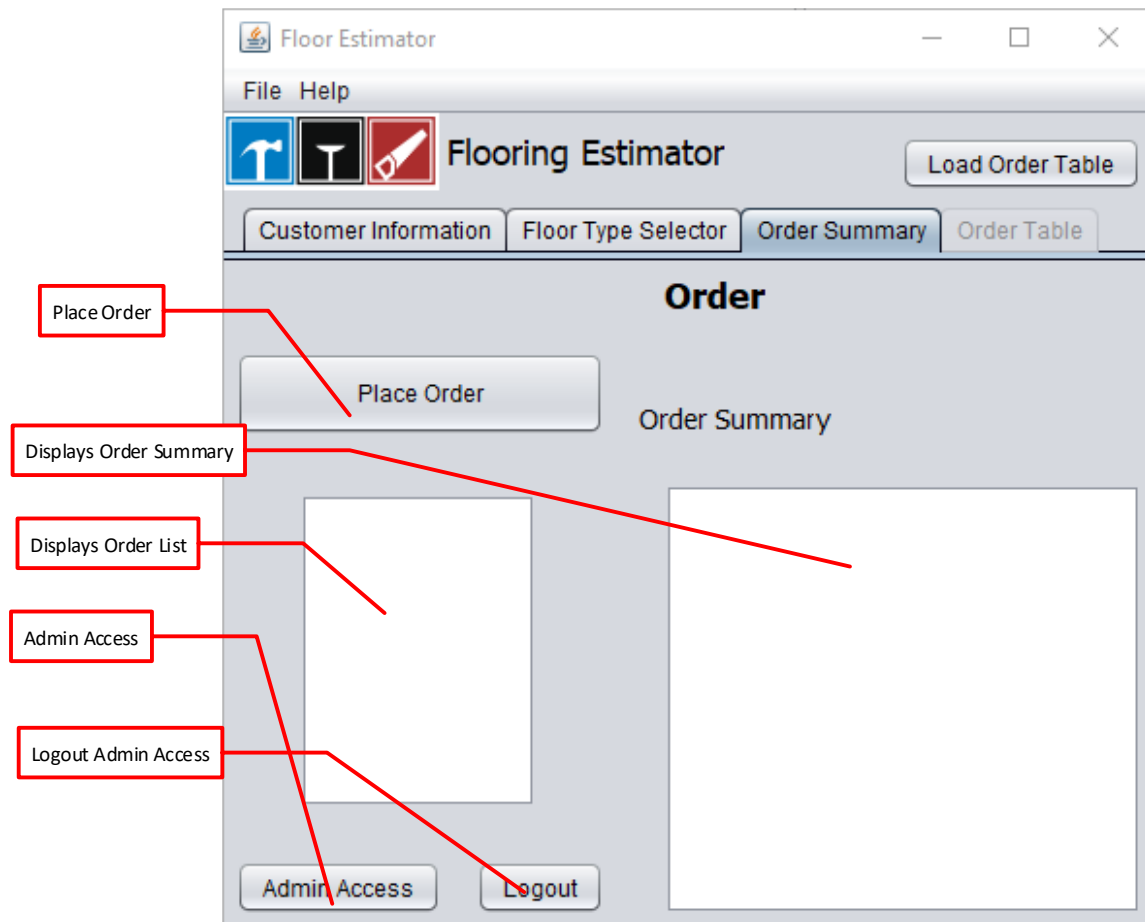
Floor Estimator

File Help

Flooring Estimator

Load Order Table

Customer Information | Floor Type Selector | Order Summary | Order Table

Order

Place Order

Place Order

Order Summary

Displays Order Summary

Displays Order List

Admin Access

Logout Admin Access

Admin Access

Logout